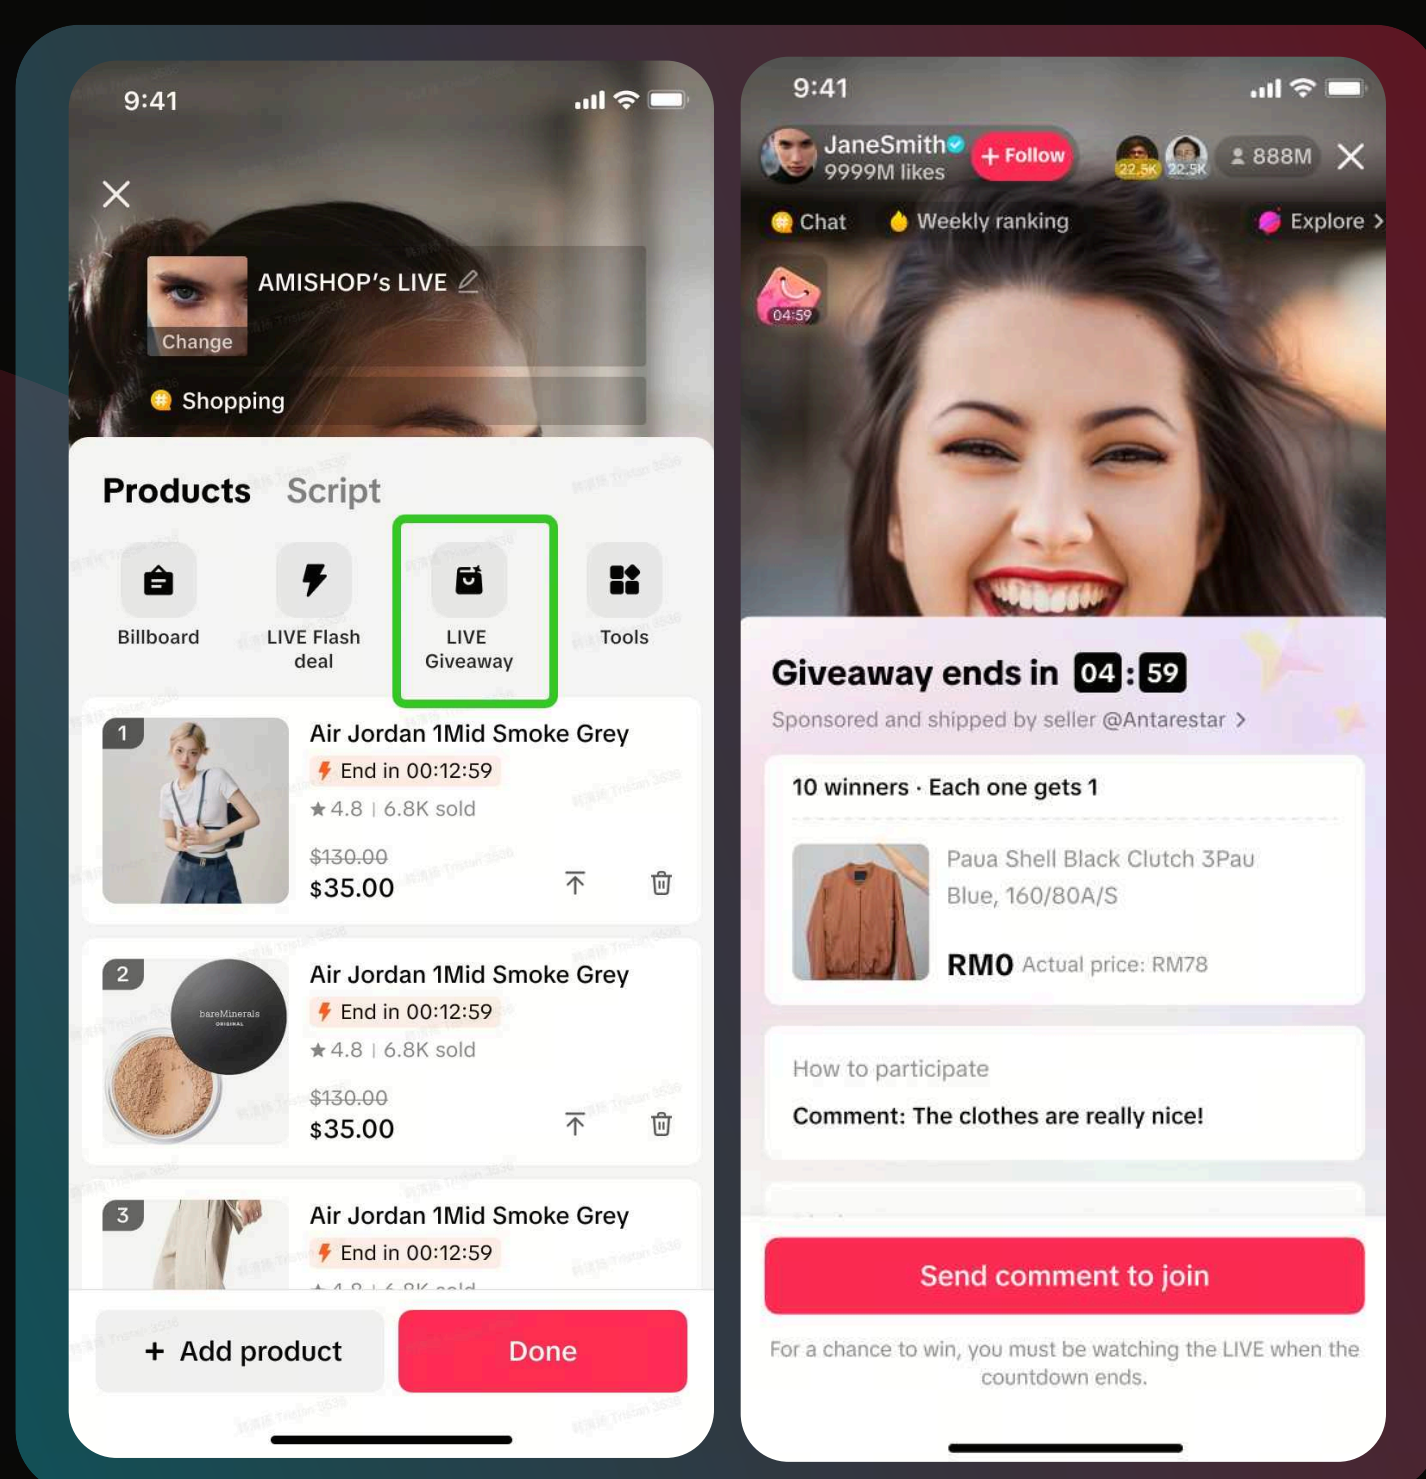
9:41

AMISHOP's LIVE

Change

Shopping

Products Script

Billboard

LIVE Flash deal

LIVE Giveaway

Tools

1

Air Jordan 1Mid Smoke Grey

End in 00:12:59

★4.8 | 6.8K sold

$130.00

$35.00

2

bareMinerals ORIGINAL

Air Jordan 1Mid Smoke Grey

End in 00:12:59

★4.8 | 6.8K sold

$130.00

$35.00

3

Air Jordan 1Mid Smoke Grey

End in 00:12:59

+ Add product

Done

9:41

JaneSmith

9999M likes

+ Follow

22.5K 22.5K

888M

Chat

Weekly ranking

Explore >

04:59

Giveaway ends in 04 : 59

Sponsored and shipped by seller @Antarestar >

10 winners · Each one gets 1

Paua Shell Black Clutch 3Pau Blue, 160/80A/S

RM0 Actual price: RM78

How to participate

Comment: The clothes are really nice!

Send comment to join

For a chance to win, you must be watching the LIVE when the countdown ends.